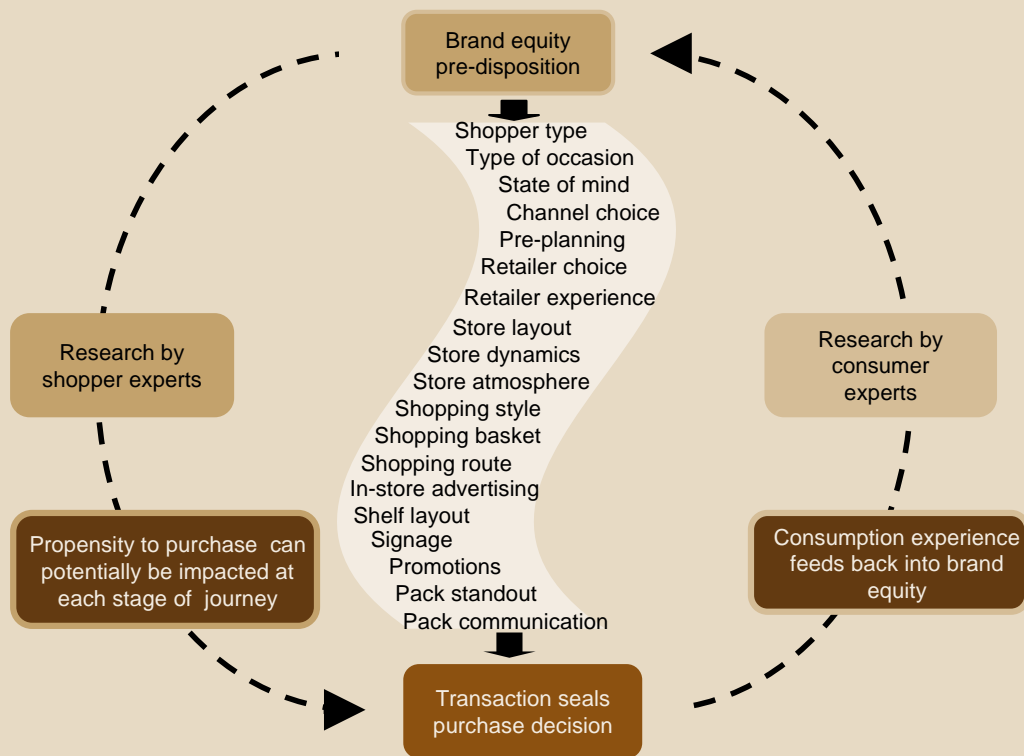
Brand equity pre-disposition

Shopper type
Type of occasion
State of mind
Channel choice
Pre-planning
Retailer choice
Retailer experience
Store layout
Store dynamics
Store atmosphere
Shopping style
Shopping basket
Shopping route
In-store advertising
Shelf layout
Signage
Promotions
Pack standout
Pack communication

Research by shopper experts

Research by consumer experts

Propensity to purchase can potentially be impacted at each stage of journey

Consumption experience feeds back into brand equity

Transaction seals purchase decision